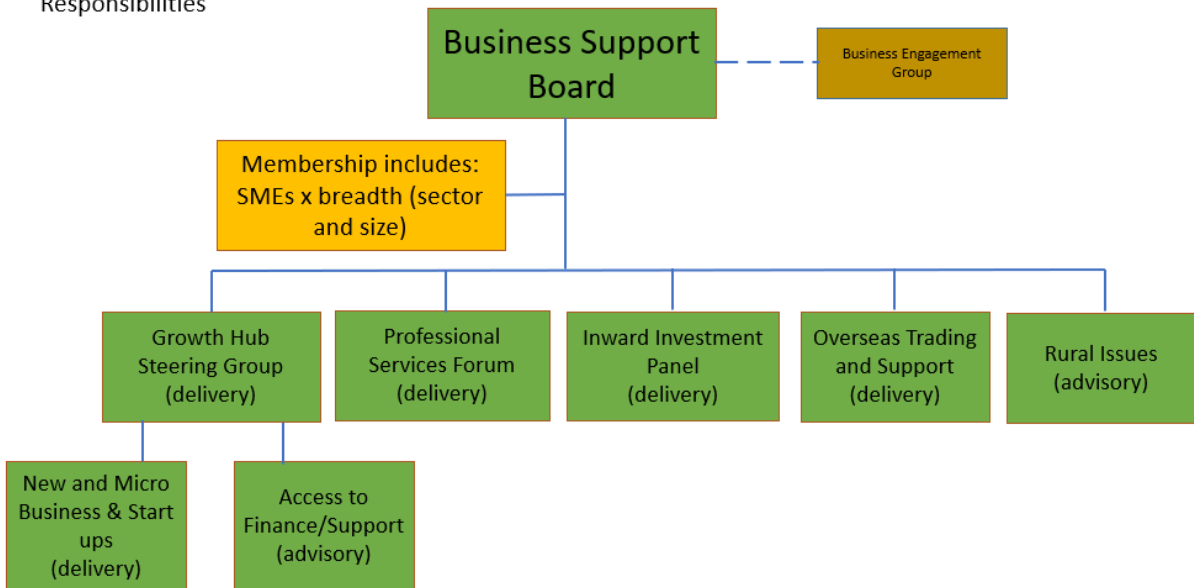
Responsibilities

Business Support Board

Business Engagement Group

Membership includes: SMEs x breadth (sector and size)

Growth Hub Steering Group (delivery)

Professional Services Forum (delivery)

Inward Investment Panel (delivery)

Overseas Trading and Support (delivery)

Rural Issues (advisory)

New and Micro Business & Start ups (delivery)

Access to Finance/Support (advisory)